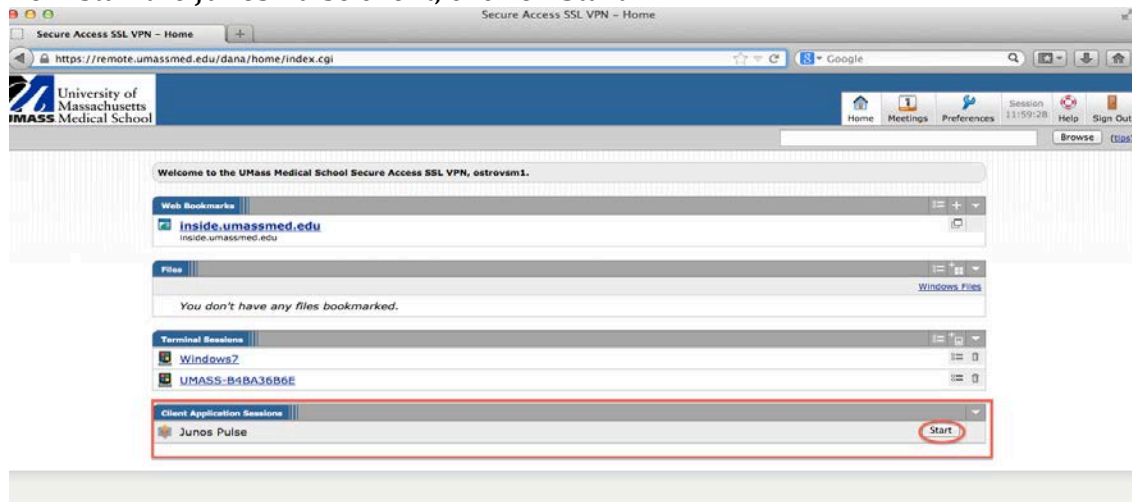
Secure Access SSL VPN – Home

Secure Access SSL VPN – Home

https://remote.umassmed.edu/dana/home/index.cgi

Google

University of Massachusetts
UMASS Medical School

Home Meetings Preferences Session 11:59:28 Help Sign Out

Browse (tips)

Welcome to the UMass Medical School Secure Access SSL VPN, ostrovsm1.

Web Bookmarks

inside.umassmed.edu
inside.umassmed.edu

Files

Windows Files

You don't have any files bookmarked.

Terminal Sessions

Windows7

UMASS-B4BA36B6E

Client Application Sessions

Junos Pulse

Start